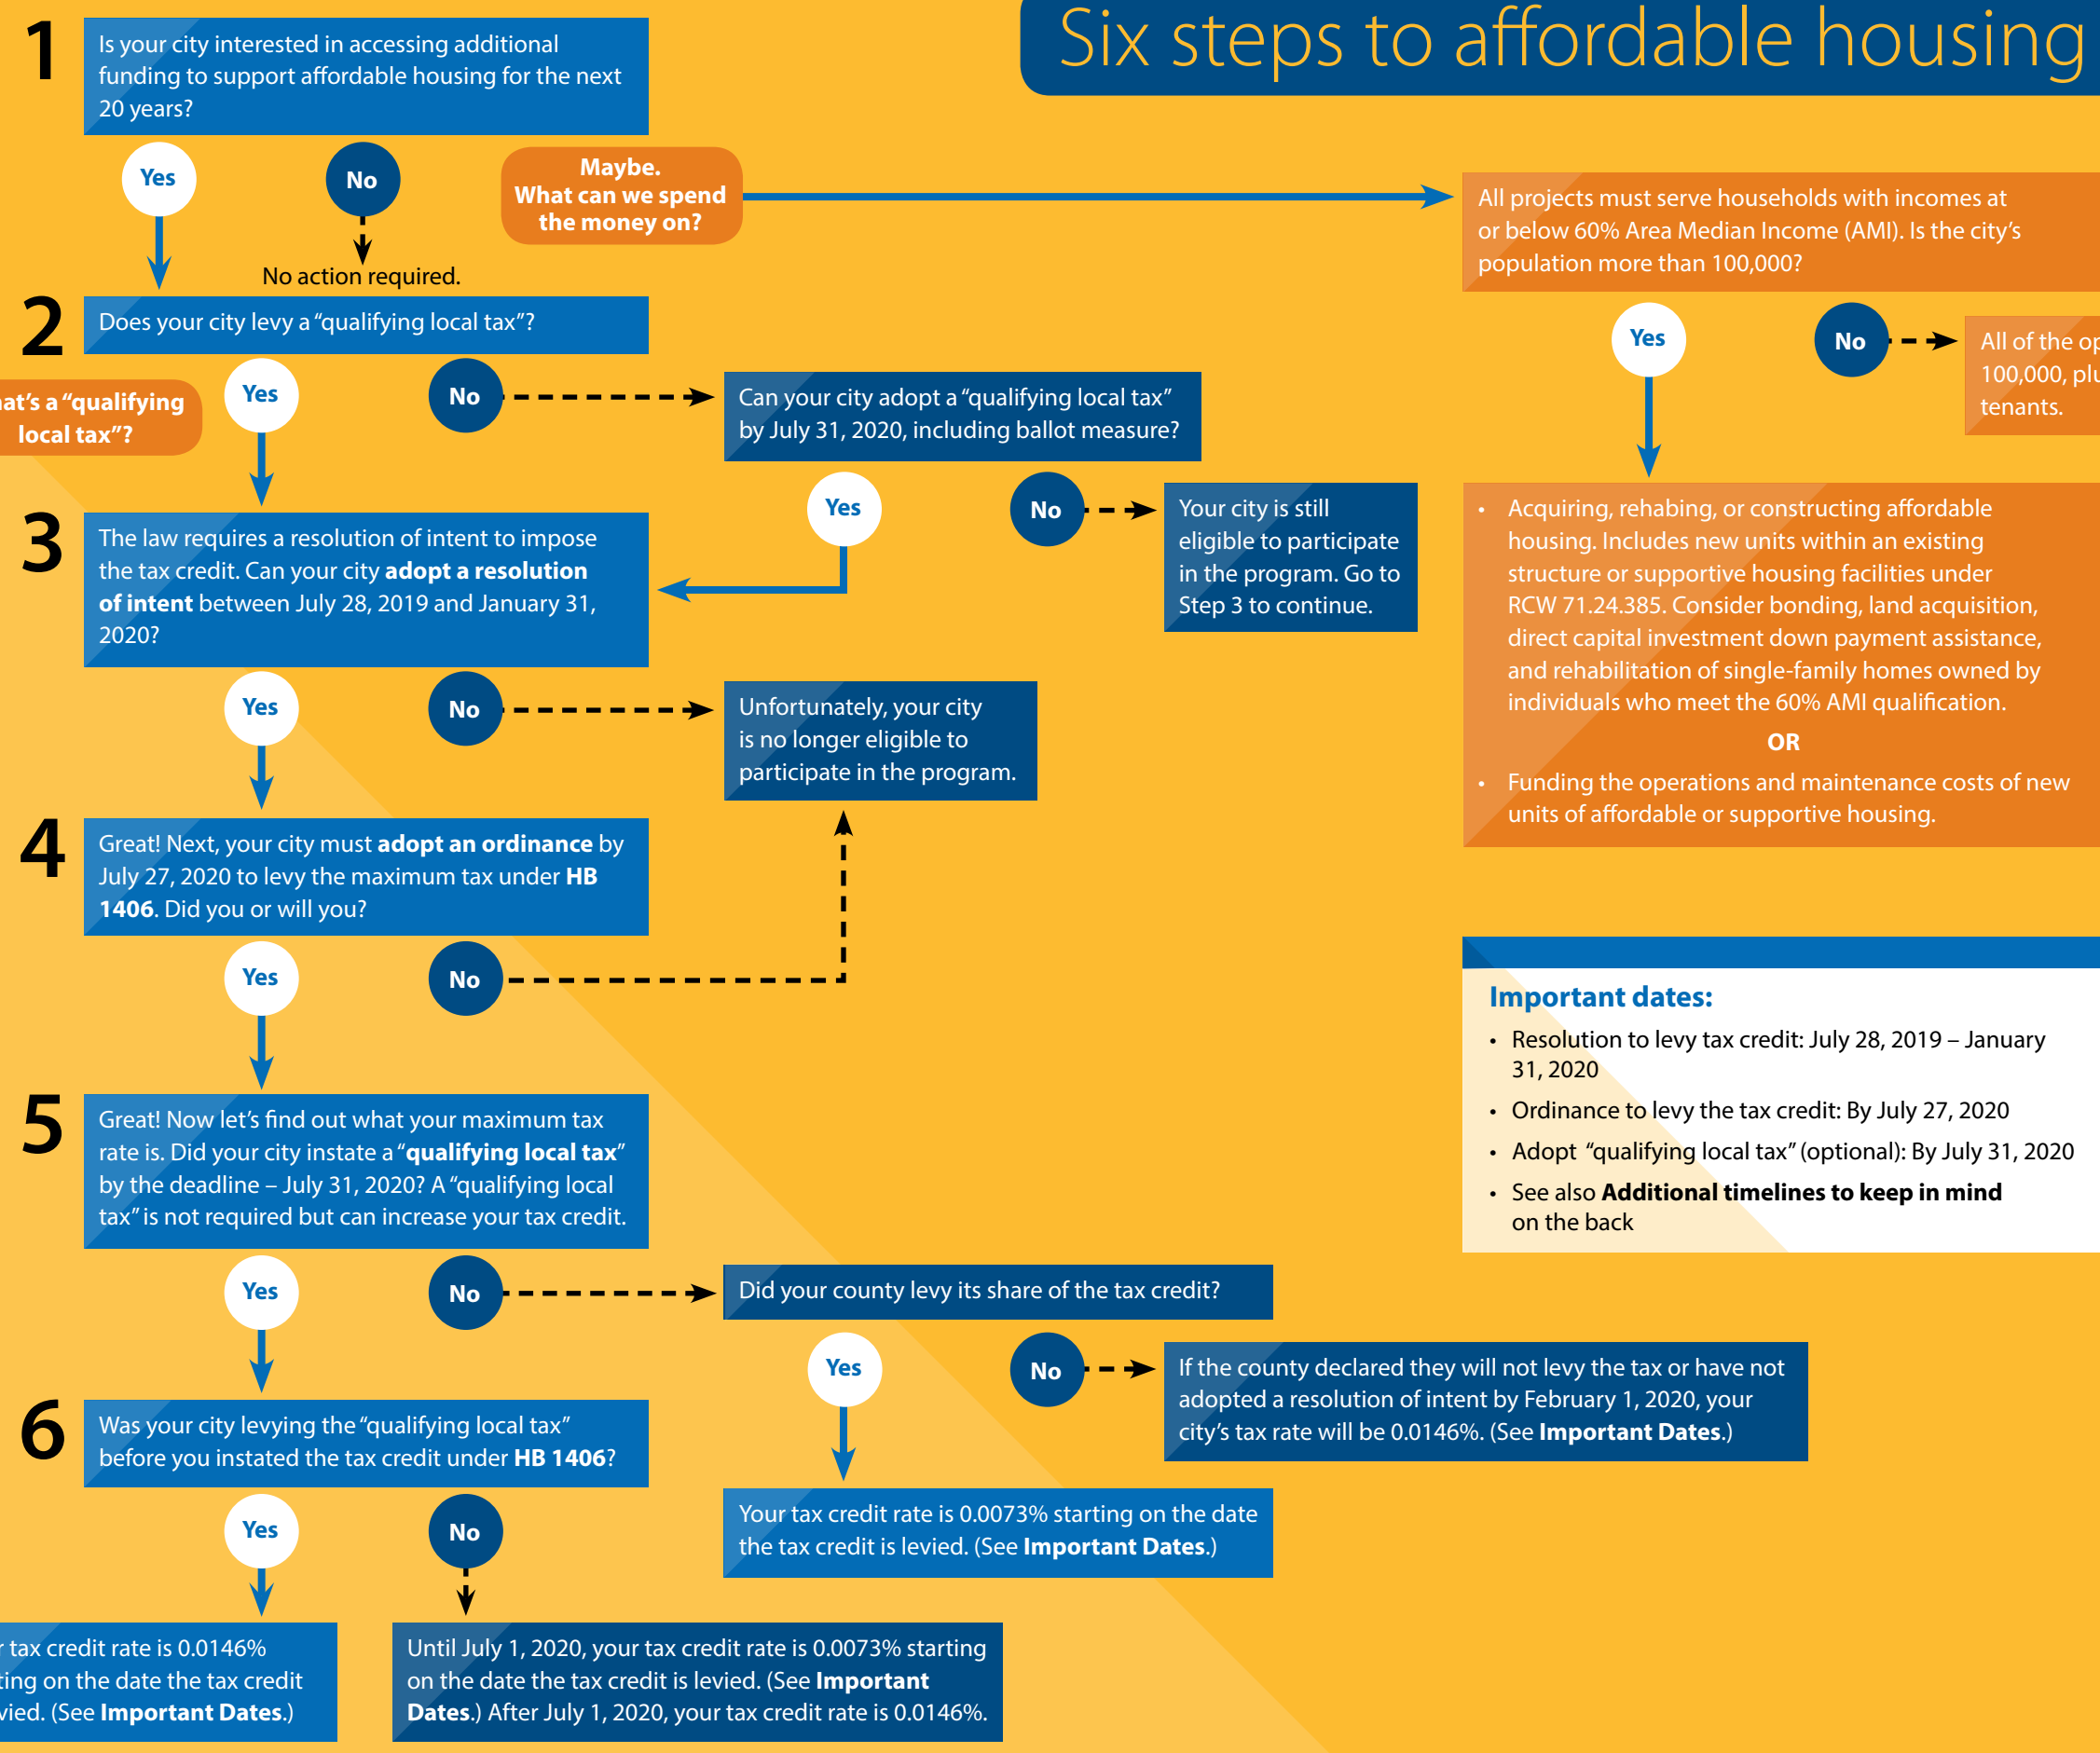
Six steps to affordable housing

1 Is your city interested in accessing additional funding to support affordable housing for the next 20 years?

Yes

No

No action required.

Maybe. What can we spend the money on?

All projects must serve households with incomes at or below 60% Area Median Income (AMI). Is the city's population more than 100,000?

Yes

No

All of the op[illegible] 100,000, plu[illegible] tenants.

- Acquiring, rehabing, or constructing affordable housing. Includes new units within an existing structure or supportive housing facilities under RCW 71.24.385. Consider bonding, land acquisition, direct capital investment down payment assistance, and rehabilitation of single-family homes owned by individuals who meet the 60% AMI qualification.

OR

- Funding the operations and maintenance costs of new units of affordable or supportive housing.

2 Does your city levy a "qualifying local tax"?

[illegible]at's a "qualifying local tax"?

Yes

No

Can your city adopt a "qualifying local tax" by July 31, 2020, including ballot measure?

Yes

No

Your city is still eligible to participate in the program. Go to Step 3 to continue.

3 The law requires a resolution of intent to impose the tax credit. Can your city **adopt a resolution of intent** between July 28, 2019 and January 31, 2020?

Yes

No

Unfortunately, your city is no longer eligible to participate in the program.

4 Great! Next, your city must **adopt an ordinance** by July 27, 2020 to levy the maximum tax under **HB 1406**. Did you or will you?

Yes

No

Important dates:
- Resolution to levy tax credit: July 28, 2019 – January 31, 2020
- Ordinance to levy the tax credit: By July 27, 2020
- Adopt "qualifying local tax" (optional): By July 31, 2020
- See also **Additional timelines to keep in mind** on the back

5 Great! Now let's find out what your maximum tax rate is. Did your city instate a "**qualifying local tax**" by the deadline – July 31, 2020? A "qualifying local tax" is not required but can increase your tax credit.

Yes

No

Did your county levy its share of the tax credit?

Yes

No

If the county declared they will not levy the tax or have not adopted a resolution of intent by February 1, 2020, your city's tax rate will be 0.0146%. (See **Important Dates**.)

6 Was your city levying the "qualifying local tax" before you instated the tax credit under **HB 1406**?

Yes

No

Your tax credit rate is 0.0073% starting on the date the tax credit is levied. (See **Important Dates**.)

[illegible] tax credit rate is 0.0146% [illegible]ting on the date the tax credit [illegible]vied. (See **Important Dates**.)

Until July 1, 2020, your tax credit rate is 0.0073% starting on the date the tax credit is levied. (See **Important Dates**.) After July 1, 2020, your tax credit rate is 0.0146%.